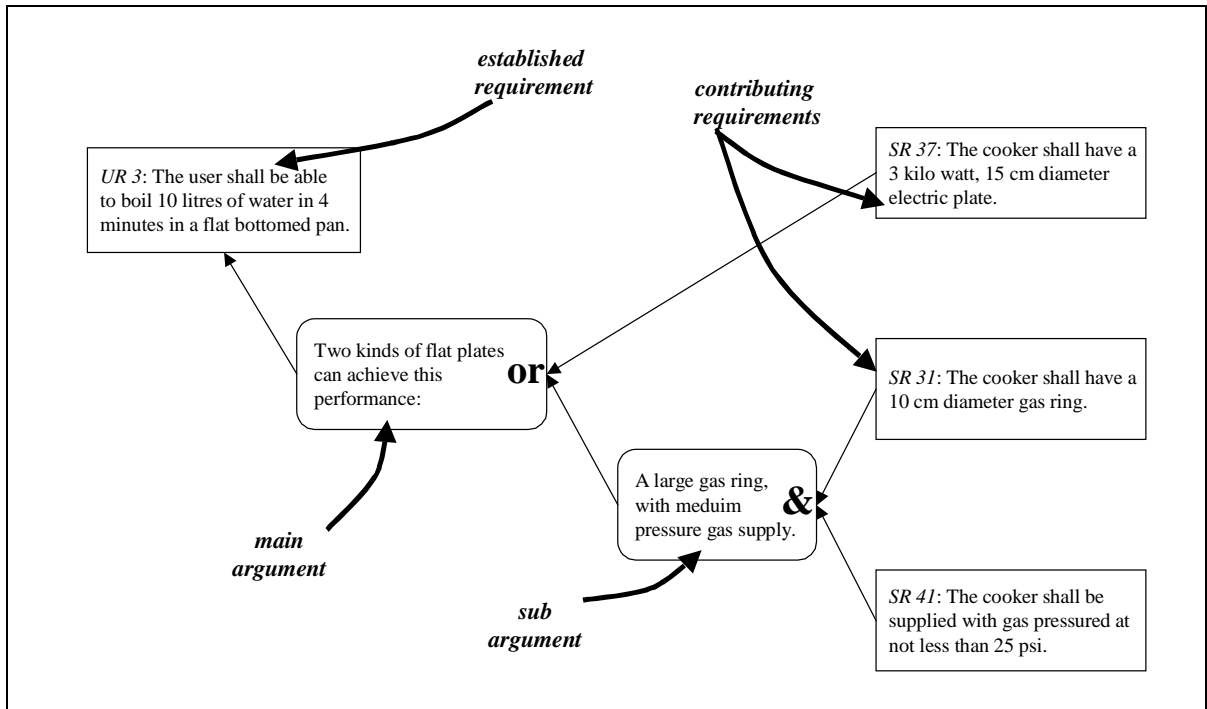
established requirement

contributing requirements

UR 3: The user shall be able to boil 10 litres of water in 4 minutes in a flat bottomed pan.

SR 37: The cooker shall have a 3 kilo watt, 15 cm diameter electric plate.

Two kinds of flat plates can achieve this performance:

or

SR 31: The cooker shall have a 10 cm diameter gas ring.

A large gas ring, with meduim pressure gas supply.

&

main argument

sub argument

SR 41: The cooker shall be supplied with gas pressured at not less than 25 psi.